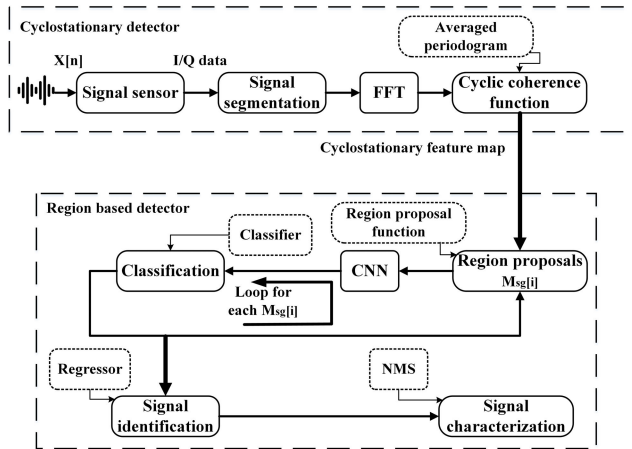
Cyclostationary detector

Averaged periodogram

X[n]

I/Q data

Signal sensor

Signal segmentation

FFT

Cyclic coherence function

Cyclostationary feature map

Region based detector

Region proposal function

Classifier

Classification

CNN

Region proposals $M_{sg[i]}$

Loop for each $M_{sg[i]}$

Regressor

NMS

Signal identification

Signal characterization